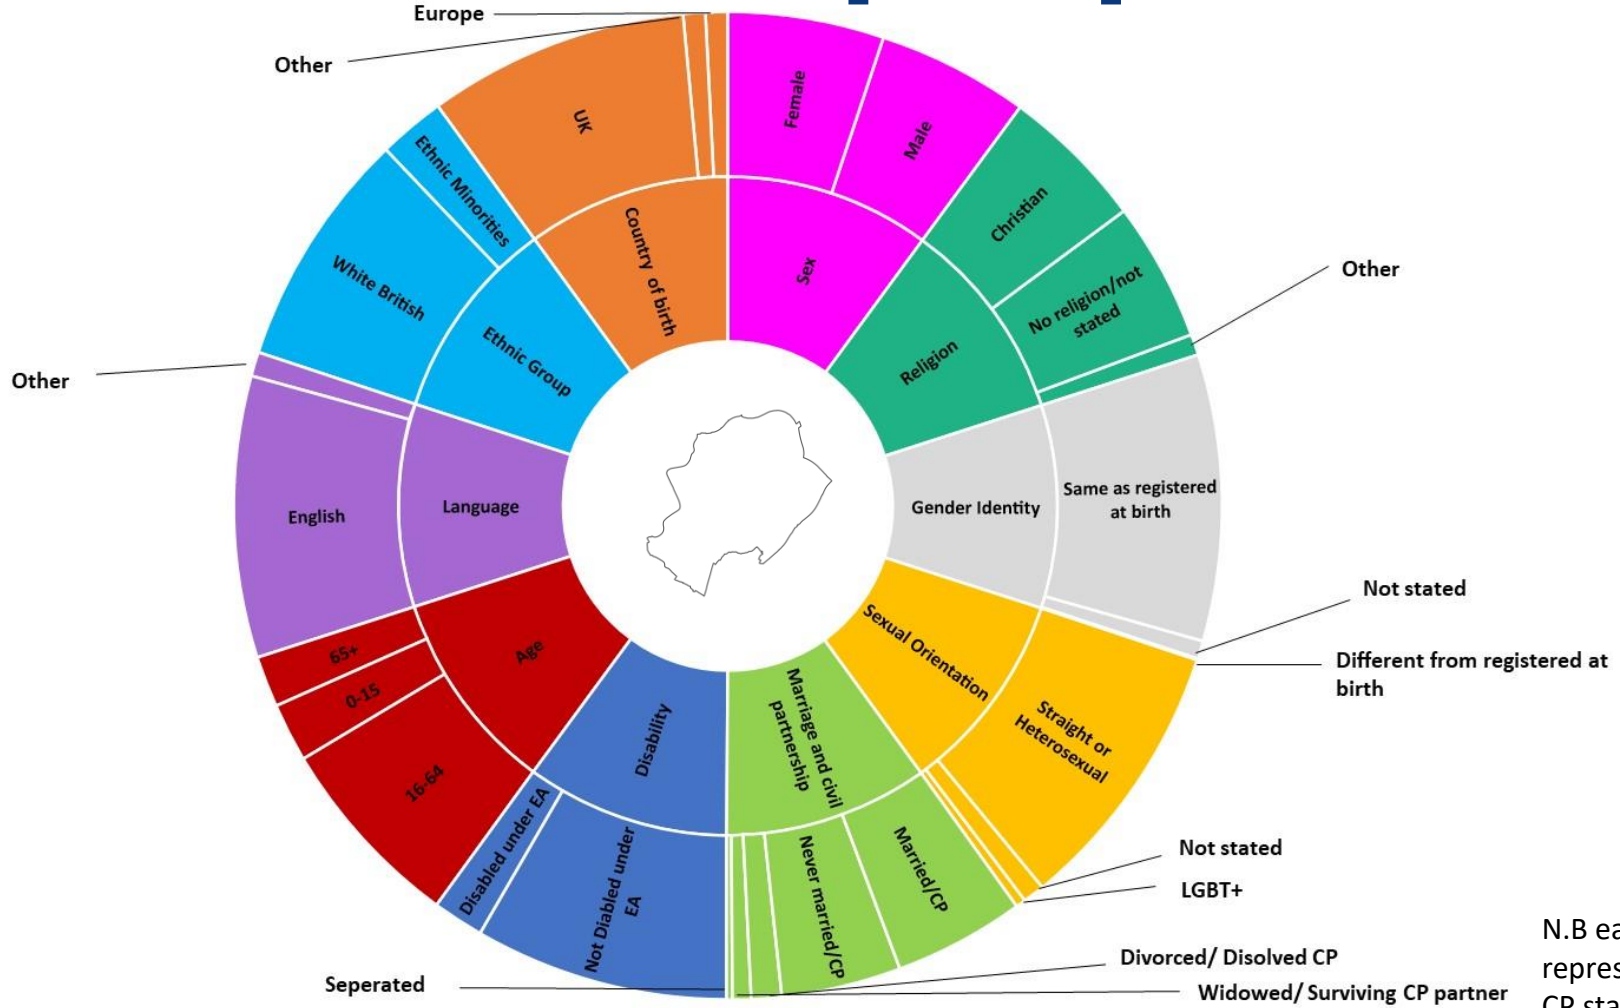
Europe

Other

UK

Country of birth

Female

Male

Sex

Christian

No religion/not stated

Religion

Other

Ethnic Minorities

White British

Ethnic Group

Other

English

Language

Gender Identity

Same as registered at birth

Not stated

Different from registered at birth

Sexual Orientation

Straight or Heterosexual

65+

0-15

16-64

Age

Disability

Disabled under EA

Not Diabled under EA

Marriage and civil partnership

Never married/CP

Married/CP

Not stated

LGBT+

Divorced/ Disolved CP

Seperated

Widowed/ Surviving CP partner

N.B ea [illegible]
repres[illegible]
CP sta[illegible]